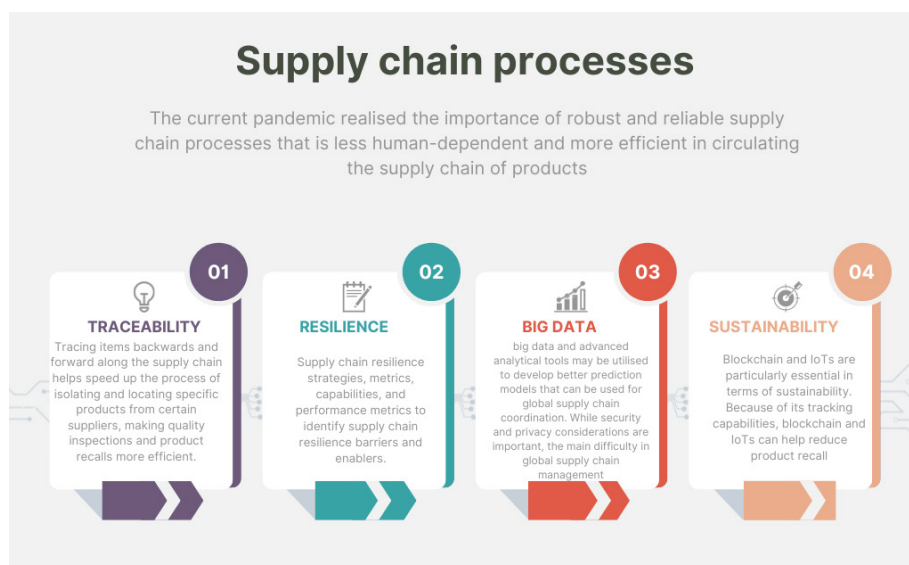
Supply chain processes

The current pandemic realised the importance of robust and reliable supply chain processes that is less human-dependent and more efficient in circulating the supply chain of products

01

TRACEABILITY

Tracing items backwards and forward along the supply chain helps speed up the process of isolating and locating specific products from certain suppliers, making quality inspections and product recalls more efficient.

02

RESILIENCE

Supply chain resilience strategies, metrics, capabilities, and performance metrics to identify supply chain resilience barriers and enablers.

03

BIG DATA

big data and advanced analytical tools may be utilised to develop better prediction models that can be used for global supply chain coordination. While security and privacy considerations are important, the main difficulty in global supply chain management

04

SUSTAINABILITY

Blockchain and IoTs are particularly essential in terms of sustainability. Because of its tracking capabilities, blockchain and IoTs can help reduce product recall